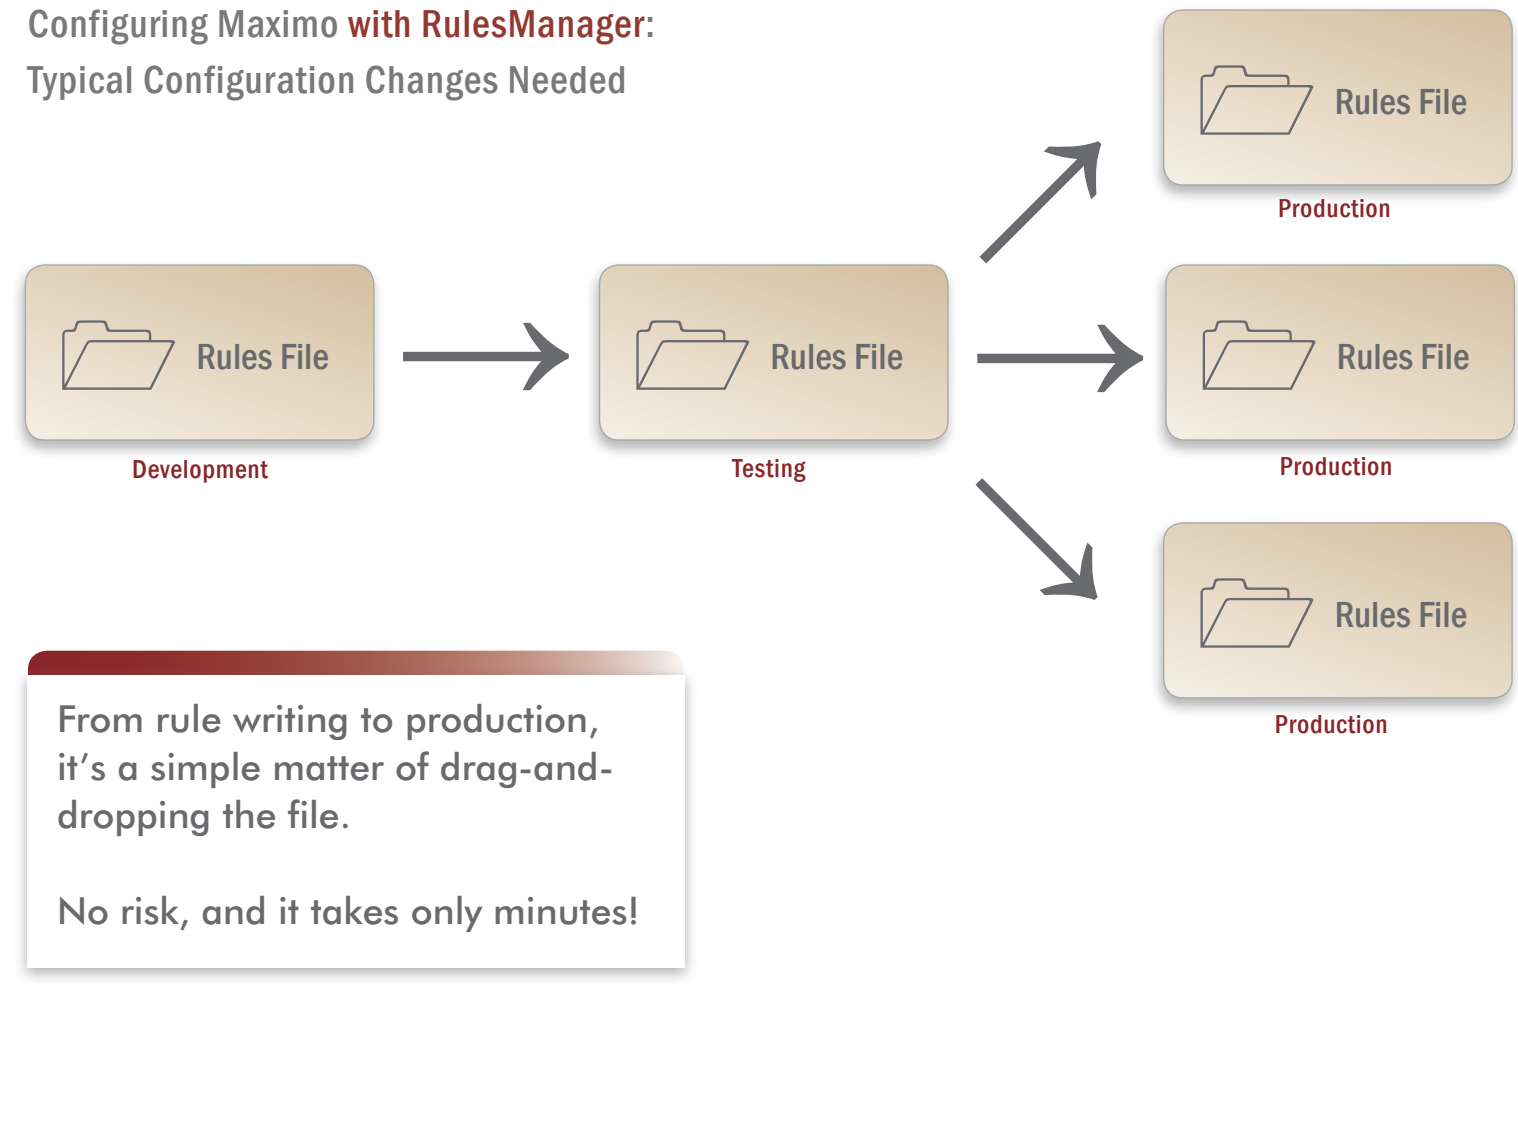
Configuring Maximo with RulesManager:
Typical Configuration Changes Needed

Rules File
Development

Rules File
Testing

Rules File
Production

Rules File
Production

Rules File
Production

From rule writing to production, it's a simple matter of drag-and-dropping the file.

No risk, and it takes only minutes!